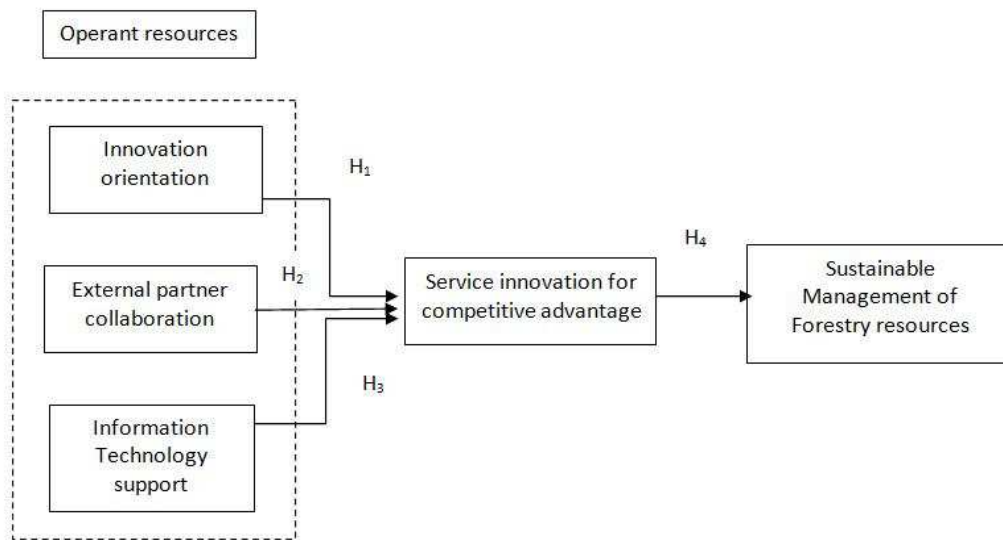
Operant resources

Innovation orientation

$H_1$

External partner collaboration

$H_2$

Information Technology support

$H_3$

Service innovation for competitive advantage

$H_4$

Sustainable Management of Forestry resources